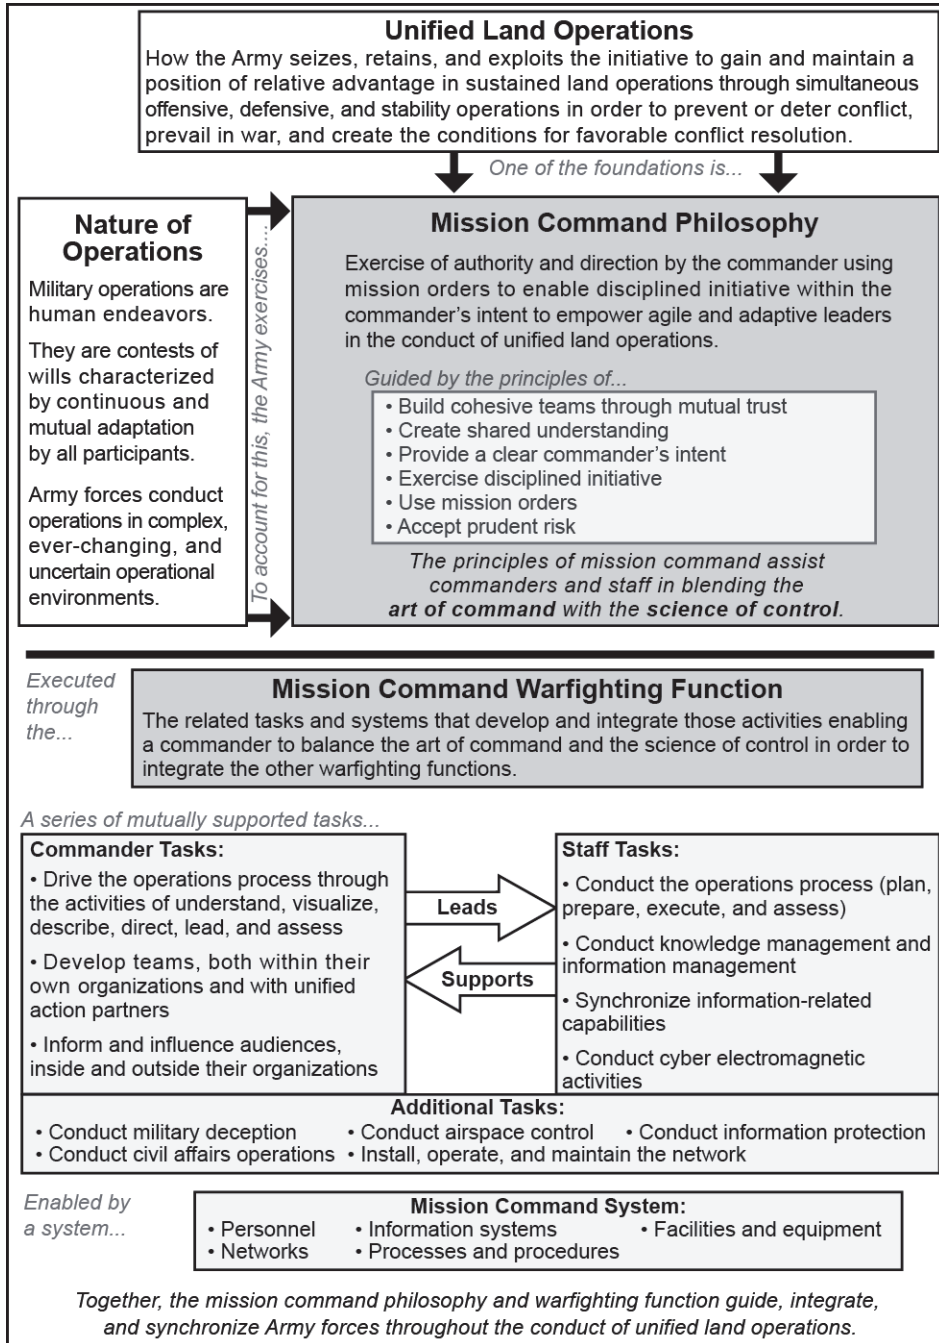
**Unified Land Operations**

How the Army seizes, retains, and exploits the initiative to gain and maintain a position of relative advantage in sustained land operations through simultaneous offensive, defensive, and stability operations in order to prevent or deter conflict, prevail in war, and create the conditions for favorable conflict resolution.

One of the foundations is...

**Nature of Operations**

Military operations are human endeavors.

They are contests of wills characterized by continuous and mutual adaptation by all participants.

Army forces conduct operations in complex, ever-changing, and uncertain operational environments.

To account for this, the Army exercises...

**Mission Command Philosophy**

Exercise of authority and direction by the commander using mission orders to enable disciplined initiative within the commander's intent to empower agile and adaptive leaders in the conduct of unified land operations.

Guided by the principles of...

• Build cohesive teams through mutual trust
• Create shared understanding
• Provide a clear commander's intent
• Exercise disciplined initiative
• Use mission orders
• Accept prudent risk

The principles of mission command assist commanders and staff in blending the **art of command** with the **science of control**.

Executed through the...

**Mission Command Warfighting Function**

The related tasks and systems that develop and integrate those activities enabling a commander to balance the art of command and the science of control in order to integrate the other warfighting functions.

A series of mutually supported tasks...

**Commander Tasks:**

• Drive the operations process through the activities of understand, visualize, describe, direct, lead, and assess

• Develop teams, both within their own organizations and with unified action partners

• Inform and influence audiences, inside and outside their organizations

Leads

Supports

**Staff Tasks:**

• Conduct the operations process (plan, prepare, execute, and assess)

• Conduct knowledge management and information management

• Synchronize information-related capabilities

• Conduct cyber electromagnetic activities

**Additional Tasks:**

• Conduct military deception • Conduct airspace control • Conduct information protection
• Conduct civil affairs operations • Install, operate, and maintain the network

Enabled by a system...

**Mission Command System:**

• Personnel • Information systems • Facilities and equipment
• Networks • Processes and procedures

Together, the mission command philosophy and warfighting function guide, integrate, and synchronize Army forces throughout the conduct of unified land operations.